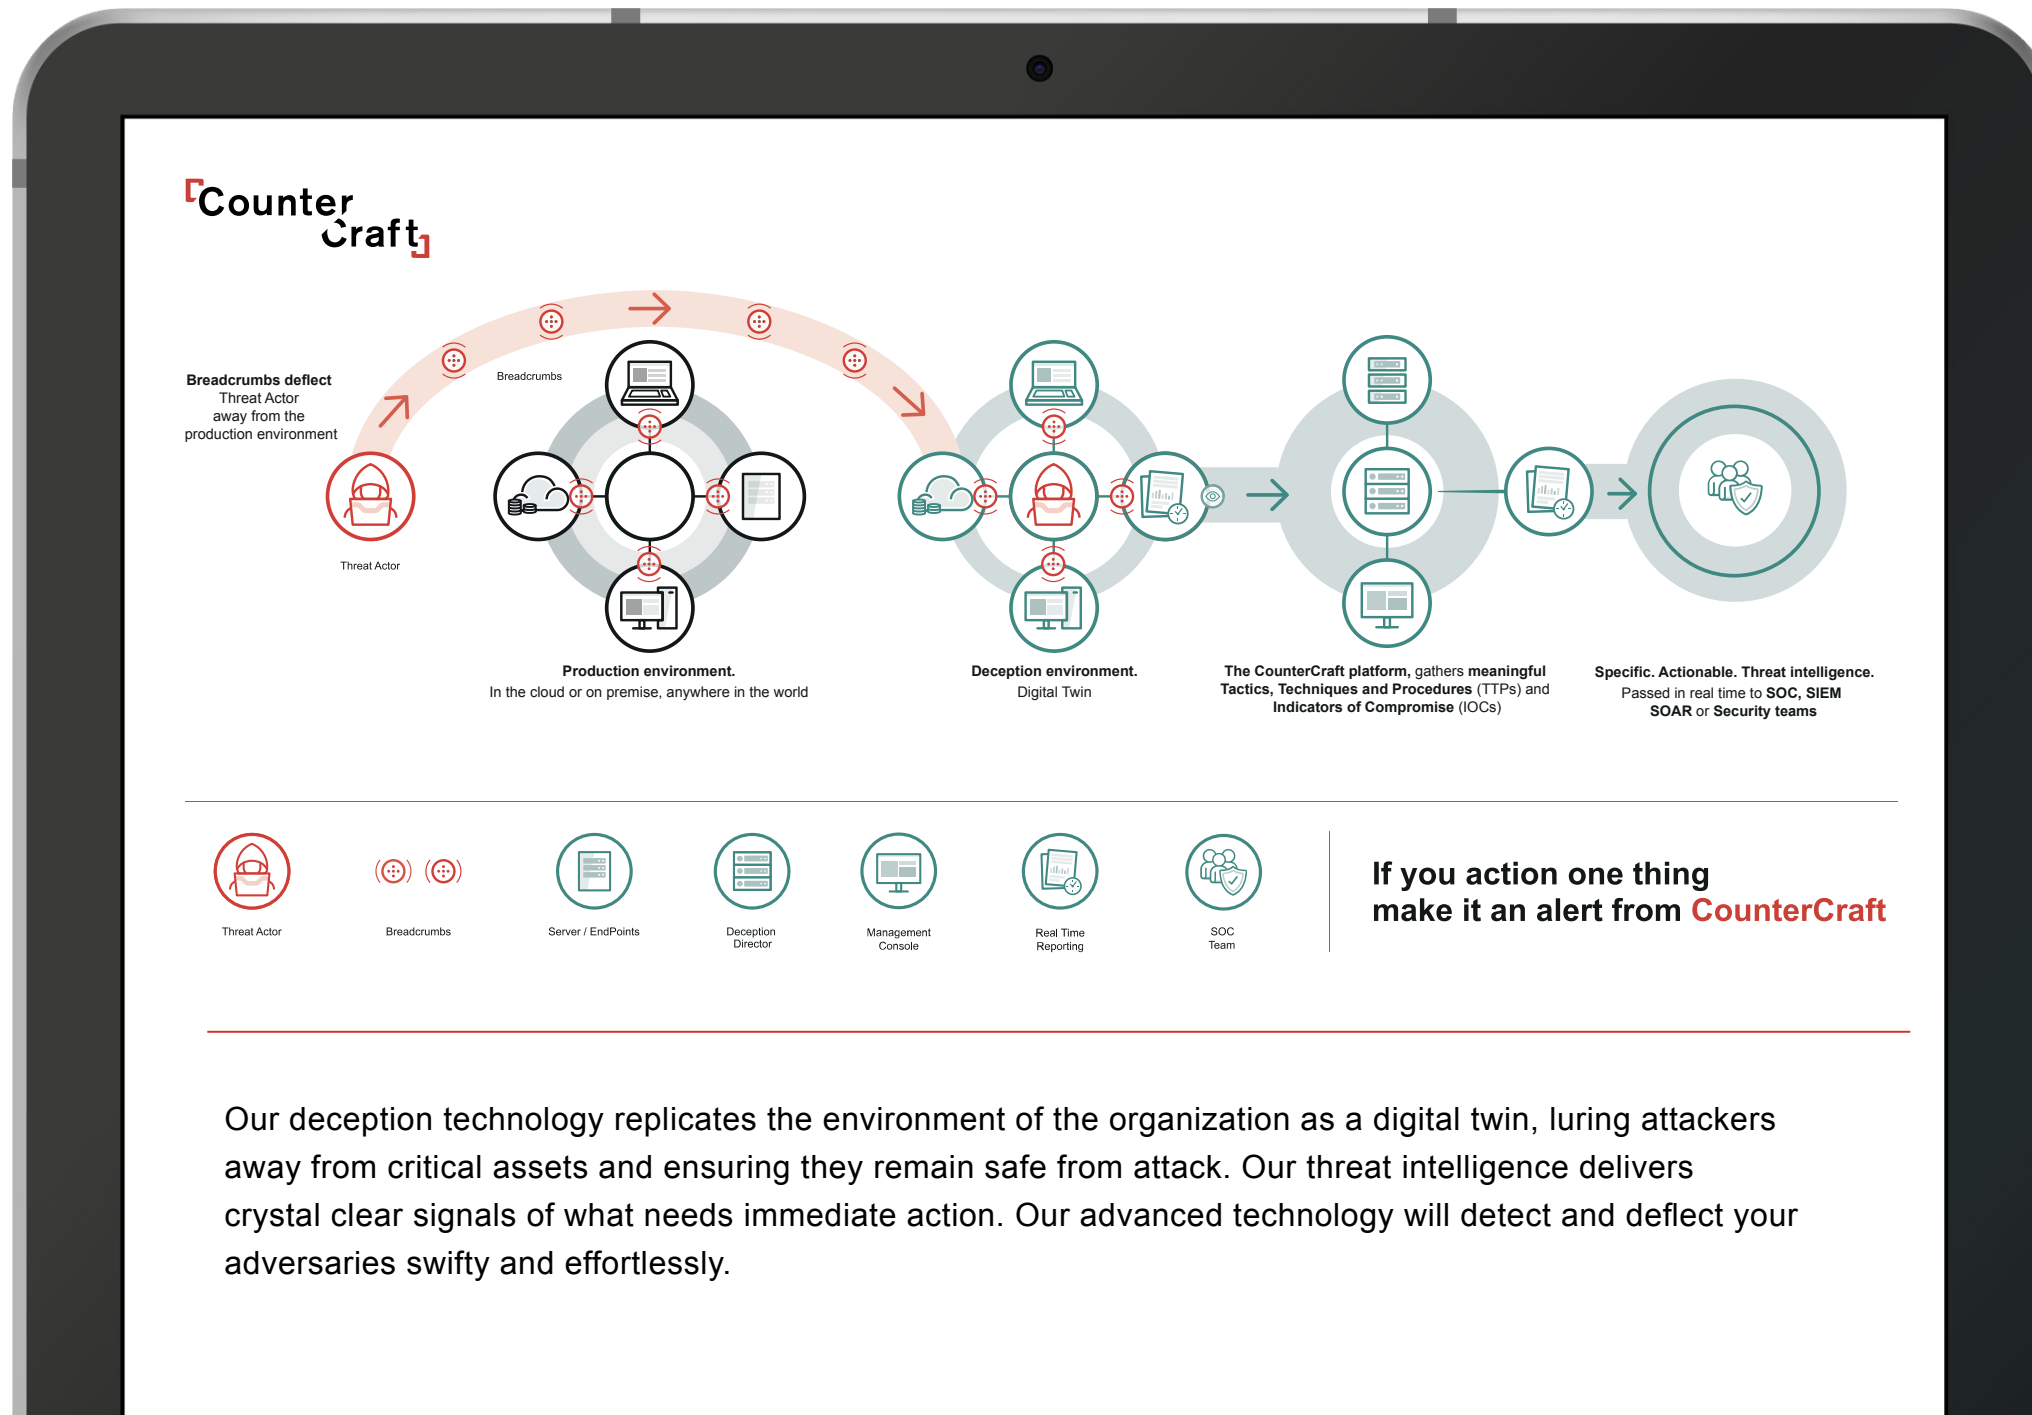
Counter Craft

Breadcrumbs deflect Threat Actor away from the production environment

Breadcrumbs

Threat Actor

Production environment.
In the cloud or on premise, anywhere in the world

Deception environment.
Digital Twin

The CounterCraft platform, gathers meaningful Tactics, Techniques and Procedures (TTPs) and Indicators of Compromise (IOCs)

Specific. Actionable. Threat intelligence.
Passed in real time to SOC, SIEM SOAR or Security teams

Threat Actor

Breadcrumbs

Server / EndPoints

Deception Director

Management Console

Real Time Reporting

SOC Team

If you action one thing make it an alert from CounterCraft

Our deception technology replicates the environment of the organization as a digital twin, luring attackers away from critical assets and ensuring they remain safe from attack. Our threat intelligence delivers crystal clear signals of what needs immediate action. Our advanced technology will detect and deflect your adversaries swifty and effortlessly.